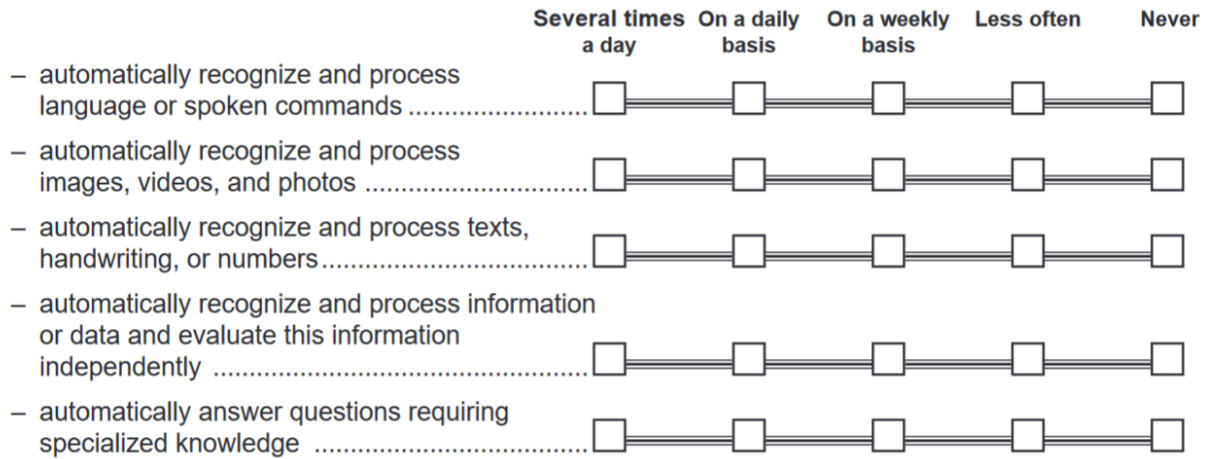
| | Several times a day | On a daily basis | On a weekly basis | Less often | Never |
|---|---|---|---|---|---|
| – automatically recognize and process language or spoken commands ........................ | ☐ | ☐ | ☐ | ☐ | ☐ |
| – automatically recognize and process images, videos, and photos ............................. | ☐ | ☐ | ☐ | ☐ | ☐ |
| – automatically recognize and process texts, handwriting, or numbers.................................... | ☐ | ☐ | ☐ | ☐ | ☐ |
| – automatically recognize and process information or data and evaluate this information independently .................................................... | ☐ | ☐ | ☐ | ☐ | ☐ |
| – automatically answer questions requiring specialized knowledge .................................... | ☐ | ☐ | ☐ | ☐ | ☐ |